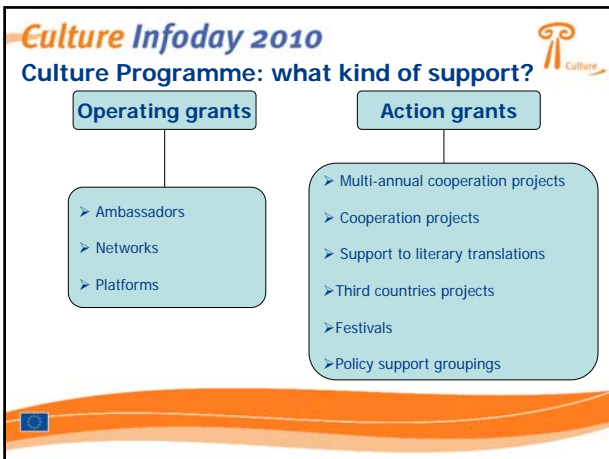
Culture Infoday 2010

Culture

Culture Programme: what kind of support?

Operating grants

Action grants

➢ Ambassadors
➢ Networks
➢ Platforms

➢ Multi-annual cooperation projects
➢ Cooperation projects
➢ Support to literary translations
➢Third countries projects
➢Festivals
➢Policy support groupings